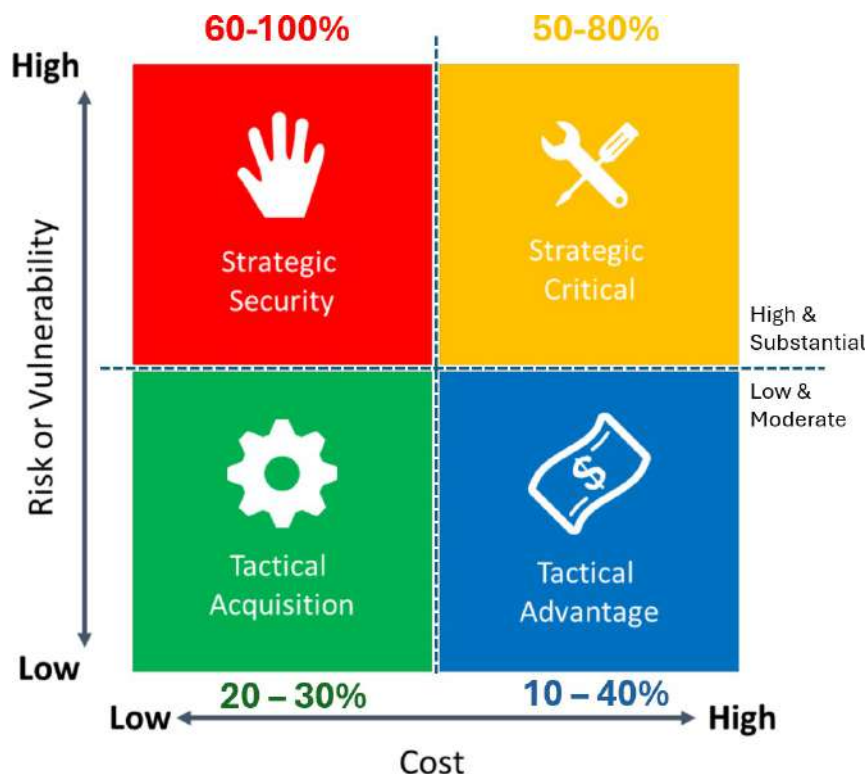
60-100%

50-80%

High

Risk or Vulnerability

Strategic Security

Strategic Critical

High & Substantial

Low & Moderate

Tactical Acquisition

Tactical Advantage

Low

20 – 30%

10 – 40%

Low

High

Cost